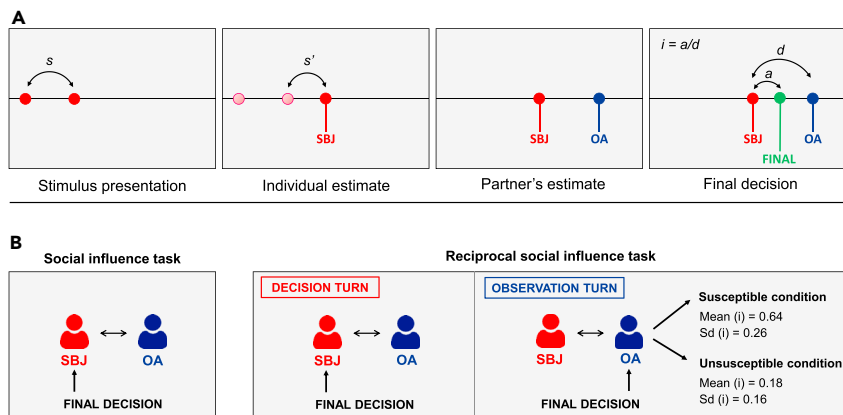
A

s

s'

SBJ

SBJ OA

$i = a/d$

d

a

SBJ FINAL OA

Stimulus presentation

Individual estimate

Partner's estimate

Final decision

B

Social influence task

SBJ OA

FINAL DECISION

Reciprocal social influence task

DECISION TURN

SBJ OA

FINAL DECISION

OBSERVATION TURN

SBJ OA

FINAL DECISION

Susceptible condition
Mean (i) = 0.64
Sd (i) = 0.26

Unsusceptible condition
Mean (i) = 0.18
Sd (i) = 0.16